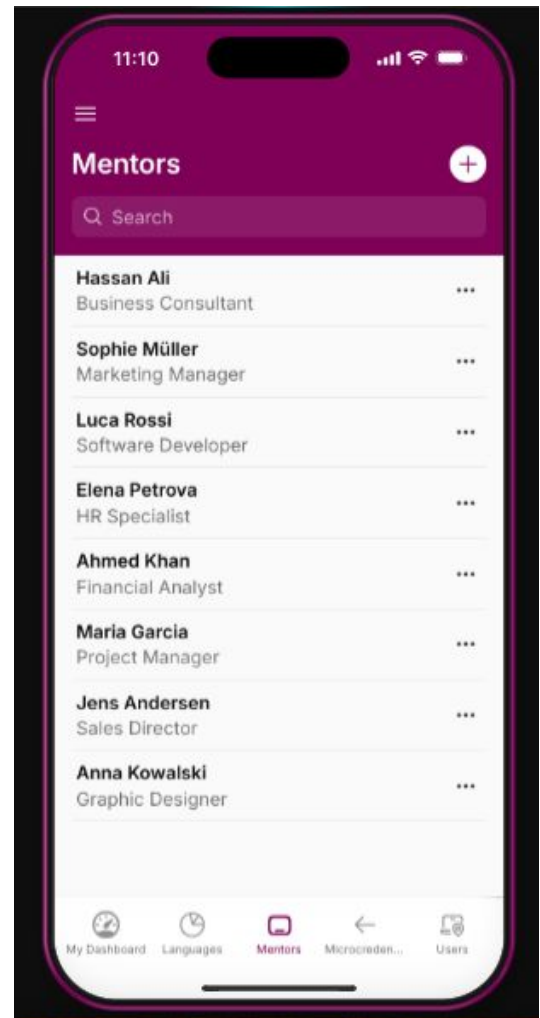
11:10

Mentors

Search

Hassan Ali
Business Consultant

Sophie Müller
Marketing Manager

Luca Rossi
Software Developer

Elena Petrova
HR Specialist

Ahmed Khan
Financial Analyst

Maria Garcia
Project Manager

Jens Andersen
Sales Director

Anna Kowalski
Graphic Designer

My Dashboard Languages Mentors Microcreden... Users